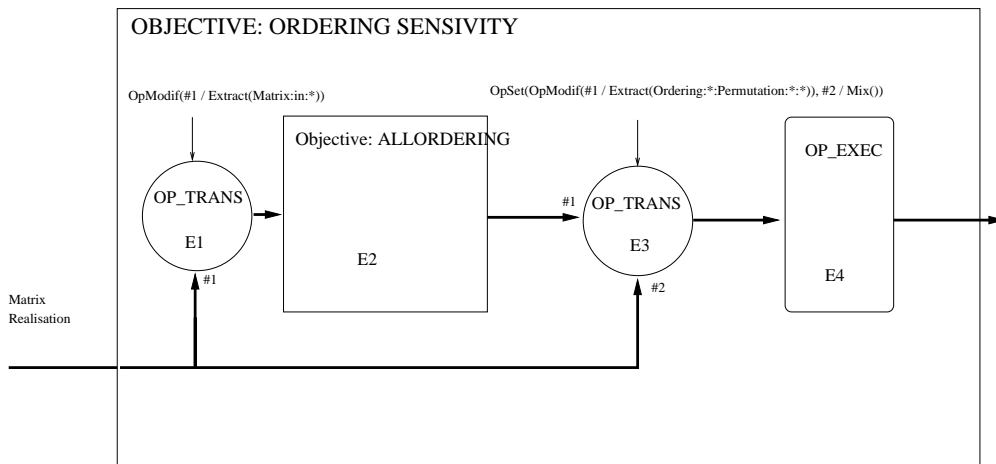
OBJECTIVE: ORDERING SENSIVITY

OpModif(#1 / Extract(Matrix:in:*))

OpSet(OpModif(#1 / Extract(Ordering:*:Permutation:*:*)), #2 / Mix())

Objective: ALLORDERING

OP_EXEC

OP_TRANS

E1

#1

OP_TRANS

E3

E2

E4

#1

#2

Matrix Realisation